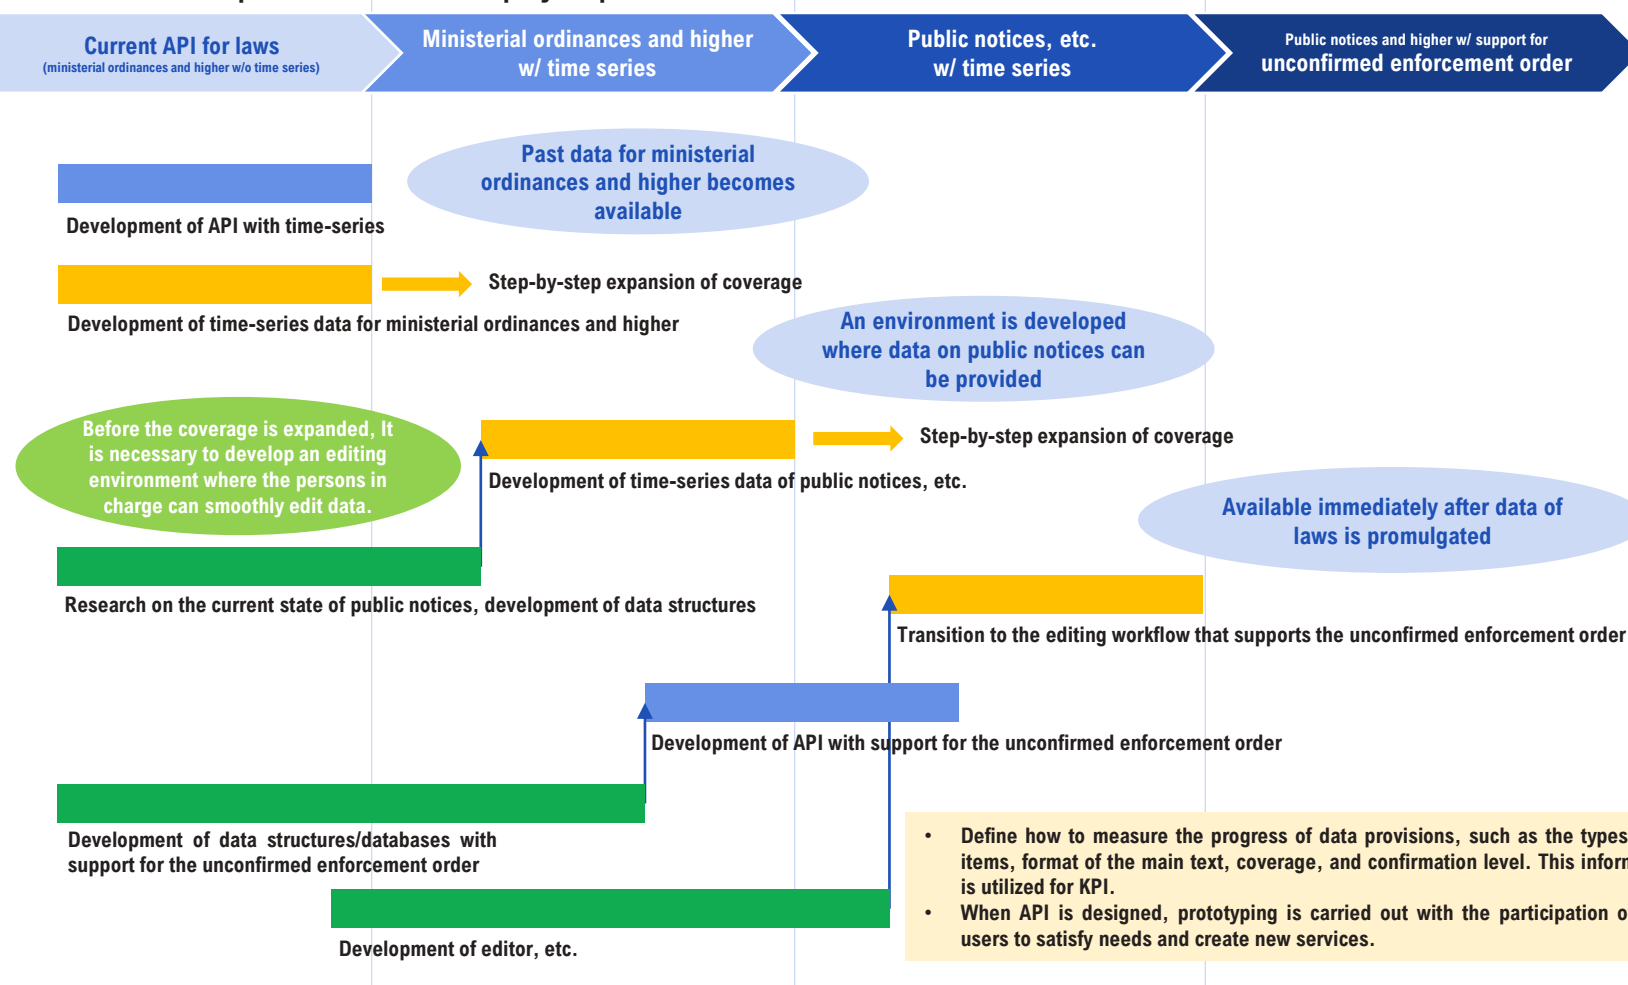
Current API for laws
(ministerial ordinances and higher w/o time series)

Ministerial ordinances and higher w/ time series

Public notices, etc. w/ time series

Public notices and higher w/ support for unconfirmed enforcement order

Past data for ministerial ordinances and higher becomes available

Development of API with time-series

Step-by-step expansion of coverage

Development of time-series data for ministerial ordinances and higher

An environment is developed where data on public notices can be provided

Before the coverage is expanded, It is necessary to develop an editing environment where the persons in charge can smoothly edit data.

Step-by-step expansion of coverage

Development of time-series data of public notices, etc.

Available immediately after data of laws is promulgated

Research on the current state of public notices, development of data structures

Transition to the editing workflow that supports the unconfirmed enforcement order

Development of API with support for the unconfirmed enforcement order

Development of data structures/databases with support for the unconfirmed enforcement order

- Define how to measure the progress of data provisions, such as the types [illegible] items, format of the main text, coverage, and confirmation level. This inform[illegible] is utilized for KPI.
- When API is designed, prototyping is carried out with the participation o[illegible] users to satisfy needs and create new services.

Development of editor, etc.